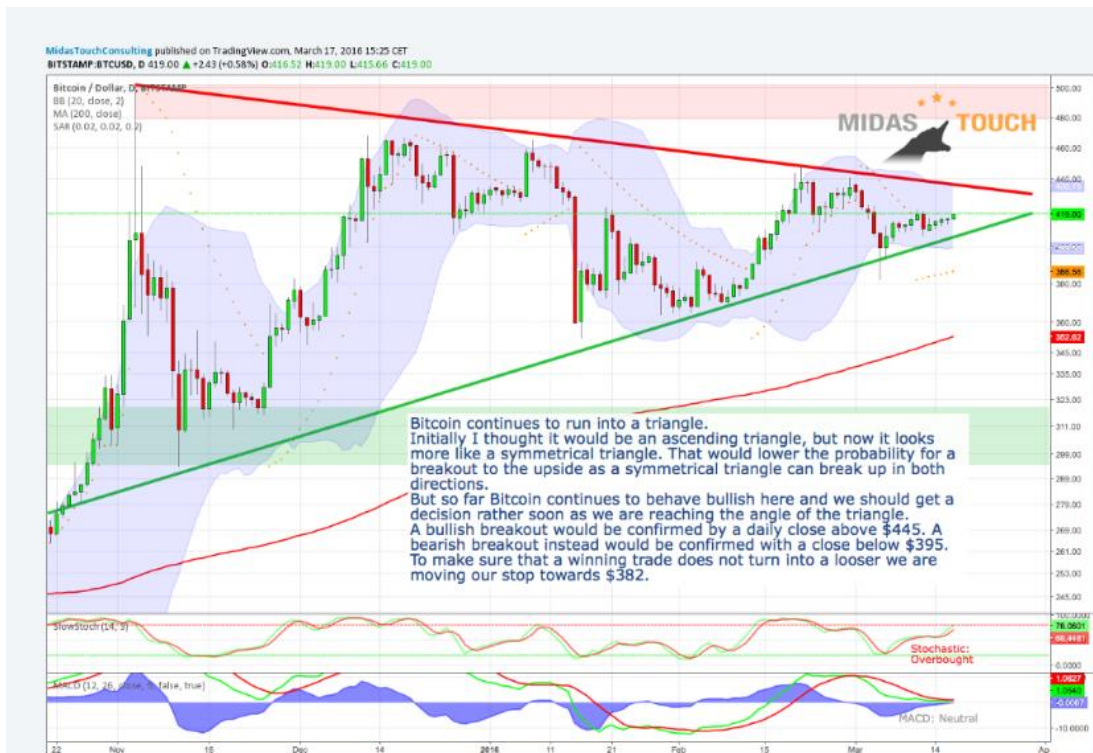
MidasTouchConsulting published on TradingView.com, March 17, 2016 15:25 CET
BITSTAMP:BTCUSD, D 419.00 ▲ +2.43 (+0.58%) O:416.52 H:419.00 L:415.66 C:419.00

Bitcoin / Dollar, D, BITSTAMP
BB (20, close, 2)
MA (200, close)
SAR (0.02, 0.02, 0.2)

MIDAS TOUCH

Bitcoin continues to run into a triangle.
Initially I thought it would be an ascending triangle, but now it looks more like a symmetrical triangle. That would lower the probability for a breakout to the upside as a symmetrical triangle can break up in both directions.
But so far Bitcoin continues to behave bullish here and we should get a decision rather soon as we are reaching the angle of the triangle.
A bullish breakout would be confirmed by a daily close above $445. A bearish breakout instead would be confirmed with a close below $395.
To make sure that a winning trade does not turn into a looser we are moving our stop towards $382.

SlowStoch (14, 3)
Stochastic: Overbought

MACD (12, 26, close, 9, false, true)
MACD: Neutral

500.00 480.00 460.00 440.00 419.00 400.00 386.56 380.00 360.00 352.82 345.00 335.00 323.00 311.00 299.00 289.00 279.00 270.00 269.00 261.00 253.00 245.00
100.0000 76.0601 66.4481 0.0000
1.0627 1.0540 -0.0087 -10.0000

22 Nov 16 Dec 14 2016 11 21 Feb 15 Mar 14 Ap